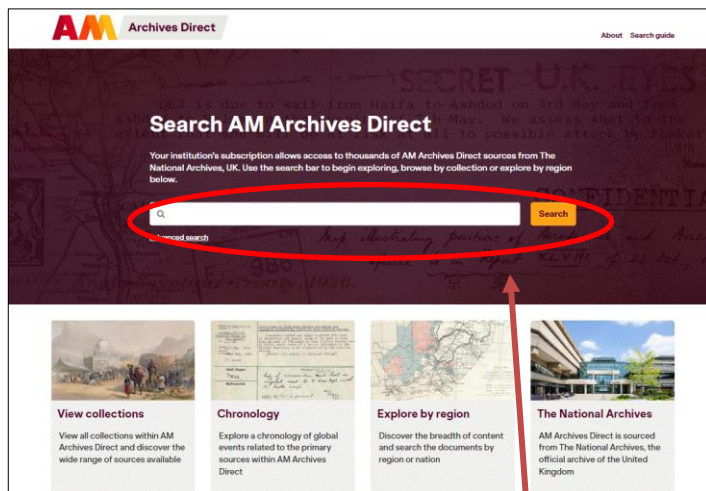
AM Archives Direct

About Search guide

Search AM Archives Direct

Your institution's subscription allows access to thousands of AM Archives Direct sources from The National Archives, UK. Use the search bar to begin exploring, browse by collection or explore by region below.

Search

Advanced search

View collections

View all collections within AM Archives Direct and discover the wide range of sources available

Chronology

Explore a chronology of global events related to the primary sources within AM Archives Direct

Explore by region

Discover the breadth of content and search the documents by region or nation

The National Archives

AM Archives Direct is sourced from The National Archives, the official archive of the United Kingdom